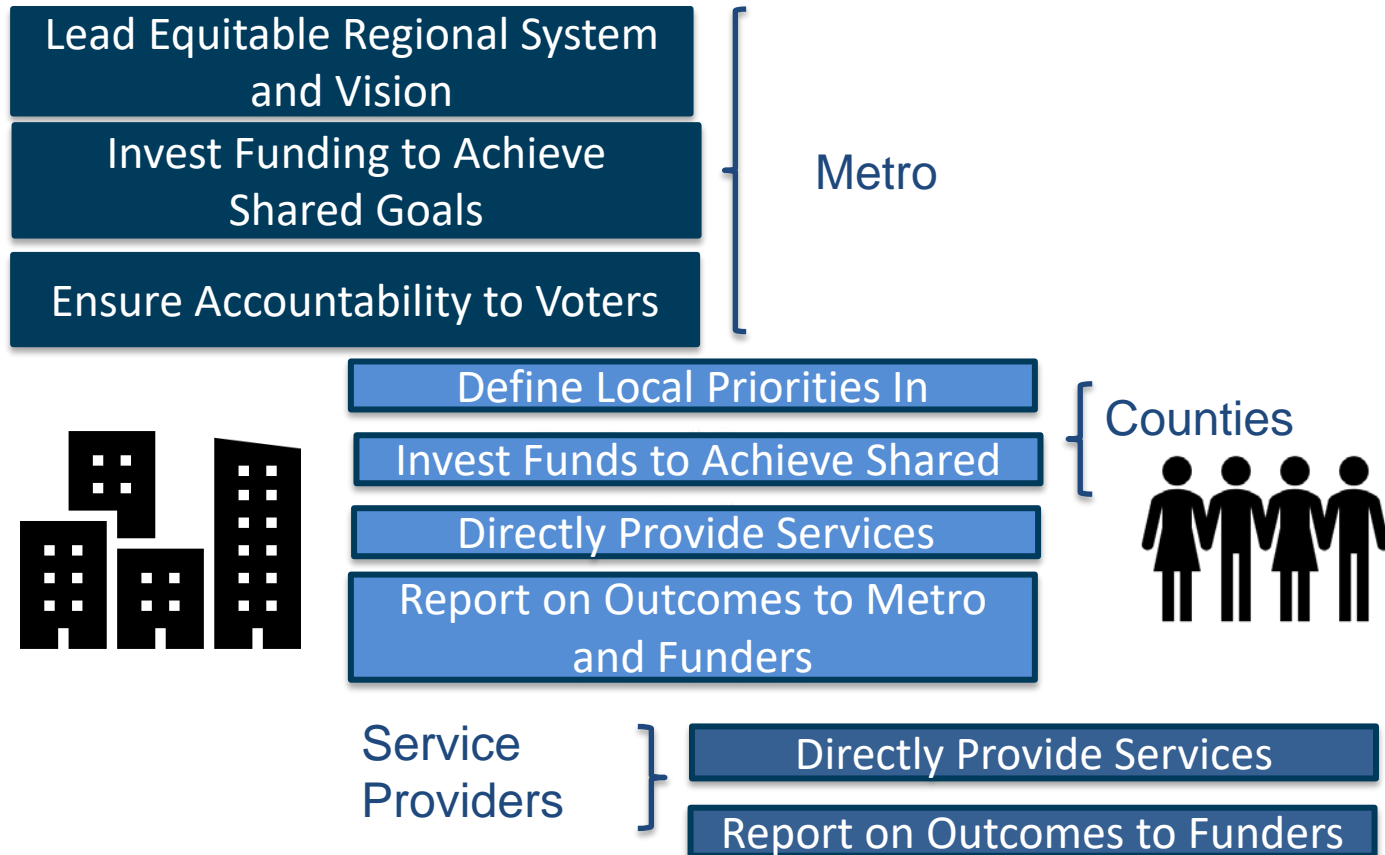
Lead Equitable Regional System and Vision

Invest Funding to Achieve Shared Goals

Ensure Accountability to Voters

Metro

Define Local Priorities In

Invest Funds to Achieve Shared

Counties

Directly Provide Services

Report on Outcomes to Metro and Funders

Service Providers

Directly Provide Services

Report on Outcomes to Funders